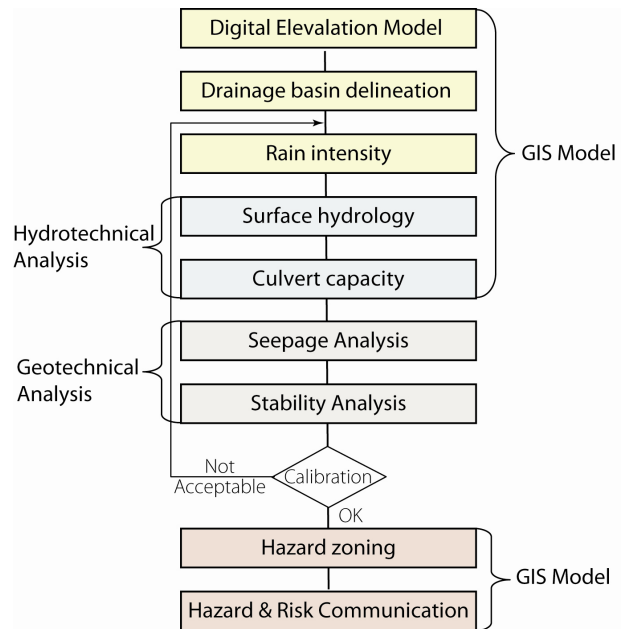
Digital Elevalation Model

Drainage basin delineation

Rain intensity

GIS Model

Hydrotechnical Analysis

Surface hydrology

Culvert capacity

Geotechnical Analysis

Seepage Analysis

Stability Analysis

Not Acceptable

Calibration

OK

Hazard zoning

Hazard & Risk Communication

GIS Model